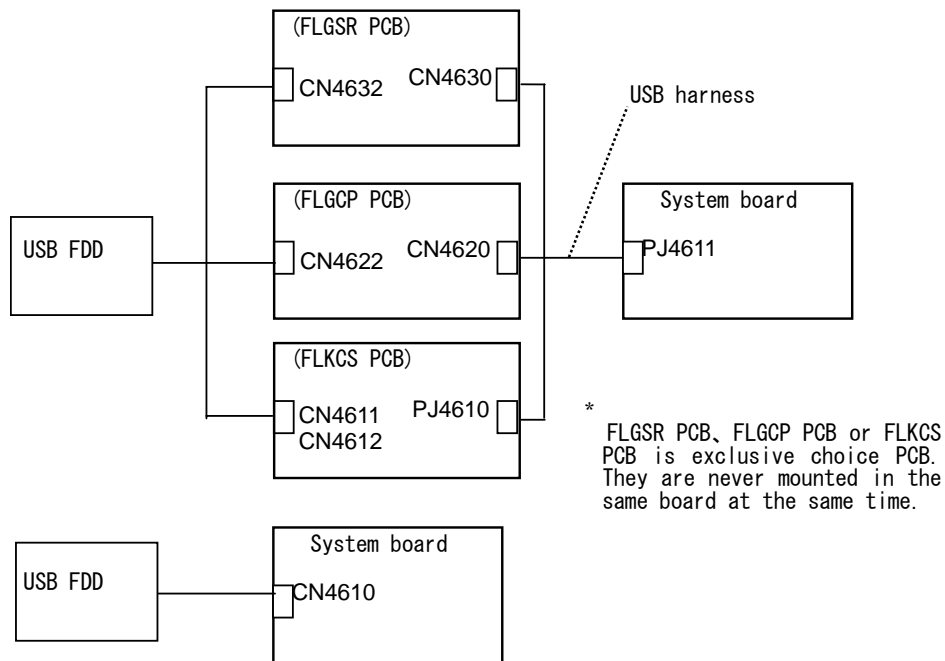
(FLGSR PCB)
CN4632
CN4630
USB harness
(FLGCP PCB)
System board
USB FDD
CN4622
CN4620
PJ4611
(FLKCS PCB)
CN4611
CN4612
PJ4610
*
FLGSR PCB、FLGCP PCB or FLKCS PCB is exclusive choice PCB. They are never mounted in the same board at the same time.
USB FDD
System board
CN4610